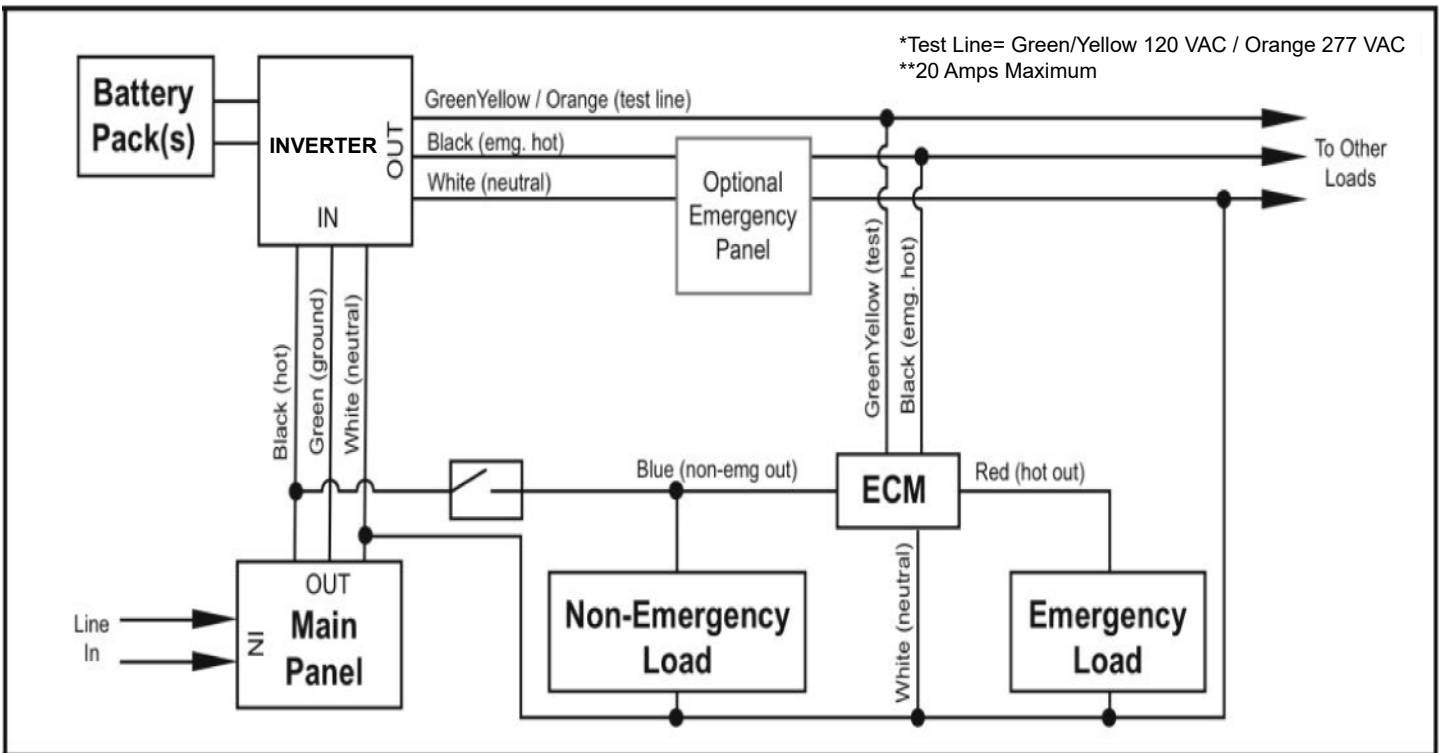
*Test Line= Green/Yellow 120 VAC / Orange 277 VAC
**20 Amps Maximum

Battery Pack(s)

INVERTER
OUT
IN

GreenYellow / Orange (test line)
Black (emg. hot)
White (neutral)

Optional Emergency Panel

To Other Loads

GreenYellow (test)
Black (emg. hot)

Black (hot)
Green (ground)
White (neutral)

Blue (non-emg out)
ECM
Red (hot out)

White (neutral)

Line In

OUT
IN
Main Panel

Non-Emergency Load

Emergency Load